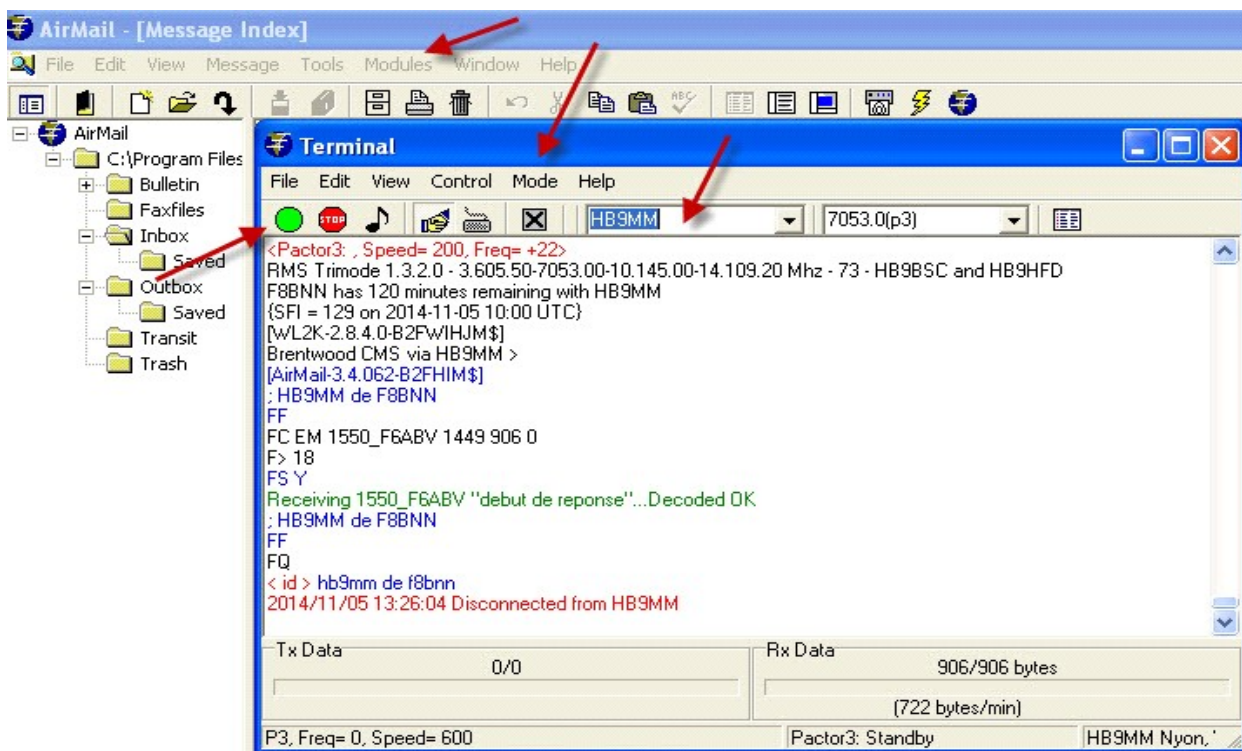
AirMail - [Message Index]

File Edit View Message Tools Modules Window Help

AirMail
C:\Program Files
Bulletin
Faxfiles
Inbox
Saved
Outbox
Saved
Transit
Trash

Terminal

File Edit View Control Mode Help

STOP

HB9MM

7053.0(p3)

<Pactor3: , Speed= 200, Freq= +22>
RMS Trimode 1.3.2.0 - 3.605.50-7053.00-10.145.00-14.109.20 Mhz - 73 - HB9BSC and HB9HFD
F8BNN has 120 minutes remaining with HB9MM
{SFI = 129 on 2014-11-05 10:00 UTC}
[WL2K-2.8.4.0-B2FWIHJM$]
Brentwood CMS via HB9MM >
[AirMail-3.4.062-B2FHIM$]
; HB9MM de F8BNN
FF
FC EM 1550_F6ABV 1449 906 0
F> 18
FS Y
Receiving 1550_F6ABV "debut de reponse"...Decoded OK
; HB9MM de F8BNN
FF
FQ
< id > hb9mm de f8bnn
2014/11/05 13:26:04 Disconnected from HB9MM

Tx Data
0/0

Rx Data
906/906 bytes
(722 bytes/min)

P3, Freq= 0, Speed= 600

Pactor3: Standby

HB9MM Nyon, '